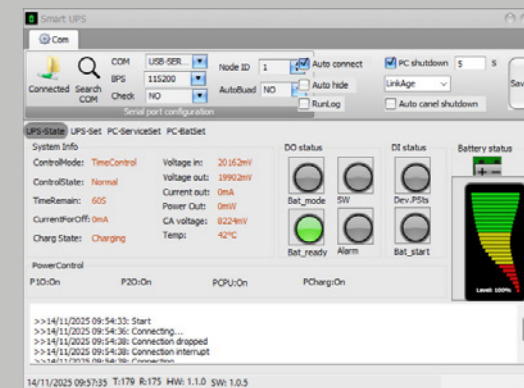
Smart UPS

Com

Connected Search COM

COM USB-SER...
BPS 115200
Check NO

Serial port configuration

Node ID 1
AutoBuad NO

Auto connect
Auto hide
RunLog

PC shutdown 5 S
LinkAge
Auto canel shutdown

Sav

UPS-State UPS-Set PC-ServiceSet PC-BatSet

System Info
ControlMode: TimeControl
ControlState: Normal
TimeRemain: 60S
CurrentForOff: 0mA
Charg State: Charging

Voltage in: 20162mV
Voltage out: 19902mV
Current out: 0mA
Power Out: 0mW
CA voltage: 8224mV
Temp: 42°C

DO status
Bat_mode SW
Bat_ready Alarm

DI status
Dev.PSts
Bat_start

Battery status
+ -
Level: 100%

PowerControl
P1O:On P2O:On PCPU:On PCharg:On

>>14/11/2025 09:54:33: Start
>>14/11/2025 09:54:36: Connecting....
>>14/11/2025 09:54:38: Connection dropped
>>14/11/2025 09:54:38: Connection interrupt
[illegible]

14/11/2025 09:57:35 T:179 R:175 HW: 1.1.0 SW: 1.0.5